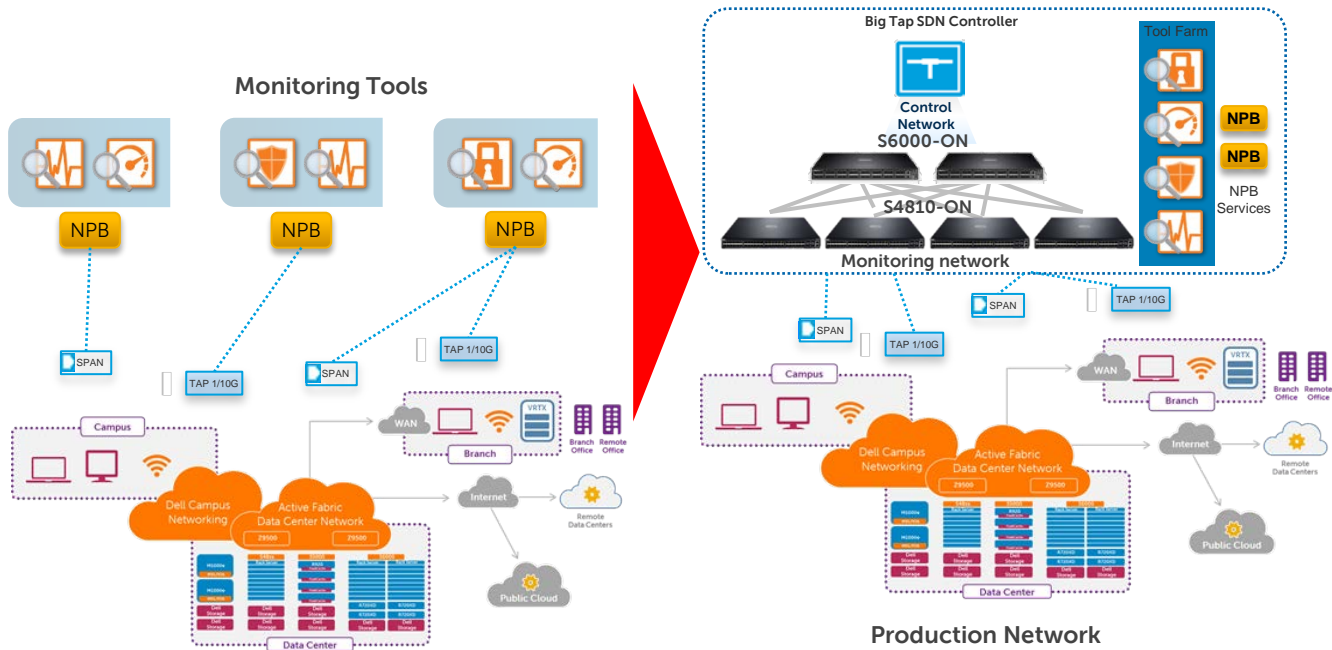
Monitoring Tools

NPB

NPB

NPB

SPAN

TAP 1/10G

SPAN

TAP 1/10G

Campus

WAN

VRTX

Branch Office

Remote Office

Branch

Dell Campus Networking

Active Fabric Data Center Network

Z9500

Z9500

Internet

Remote Data Centers

Public Cloud

Dell Storage

Dell Storage

Dell Storage

Dell Storage

Dell Storage

Dell Storage

Data Center

Big Tap SDN Controller

Control Network

S6000-ON

S4810-ON

Monitoring network

Tool Farm

NPB

NPB

NPB Services

SPAN

TAP 1/10G

SPAN

TAP 1/10G

Campus

WAN

VRTX

Branch Office

Remote Office

Branch

Dell Campus Networking

Active Fabric Data Center Network

Z9500

Z9500

Internet

Remote Data Centers

Public Cloud

Dell Storage

Dell Storage

Dell Storage

Dell Storage

Dell Storage

Dell Storage

Data Center

Production Network